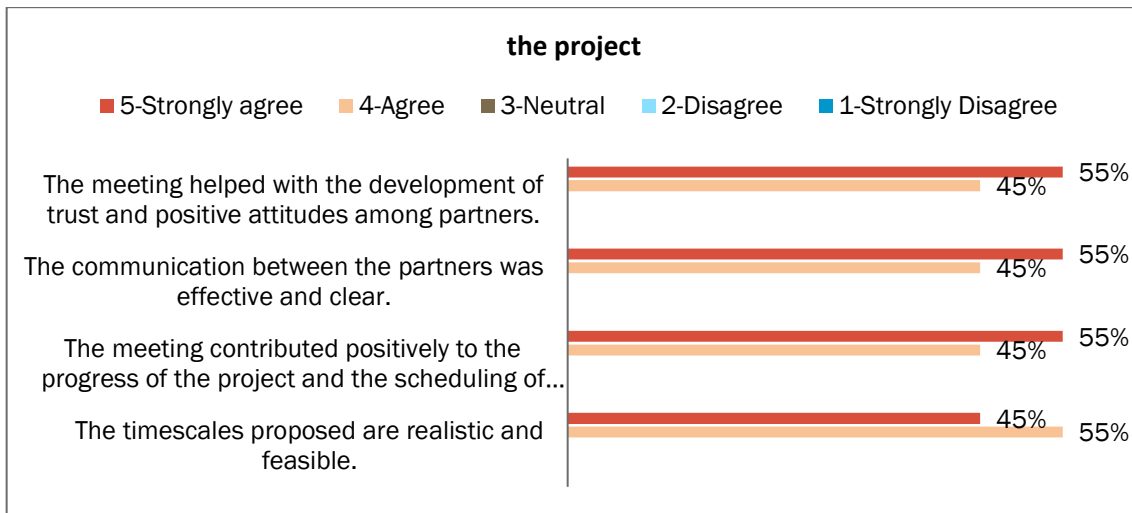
the project

5-Strongly agree 4-Agree 3-Neutral 2-Disagree 1-Strongly Disagree

The meeting helped with the development of trust and positive attitudes among partners.
55%
45%

The communication between the partners was effective and clear.
55%
45%

The meeting contributed positively to the progress of the project and the scheduling of...
55%
45%

The timescales proposed are realistic and feasible.
45%
55%